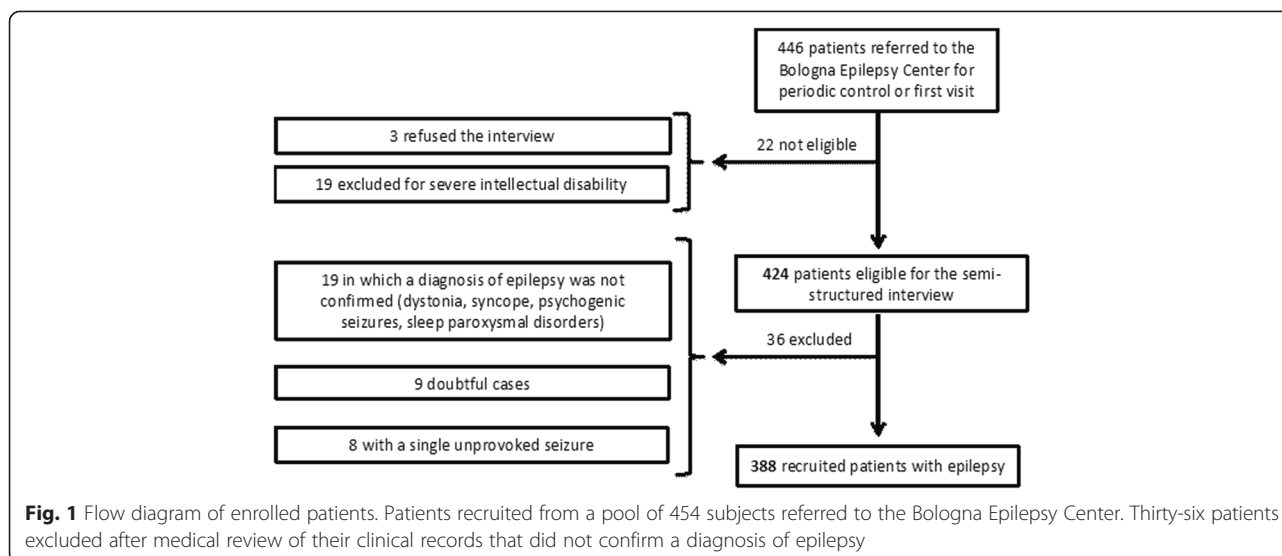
446 patients referred to the Bologna Epilepsy Center for periodic control or first visit

3 refused the interview

19 excluded for severe intellectual disability

22 not eligible

424 patients eligible for the semi-structured interview

19 in which a diagnosis of epilepsy was not confirmed (dystonia, syncope, psychogenic seizures, sleep paroxysmal disorders)

36 excluded

9 doubtful cases

8 with a single unprovoked seizure

388 recruited patients with epilepsy

Fig. 1 Flow diagram of enrolled patients. Patients recruited from a pool of 454 subjects referred to the Bologna Epilepsy Center. Thirty-six patients excluded after medical review of their clinical records that did not confirm a diagnosis of epilepsy